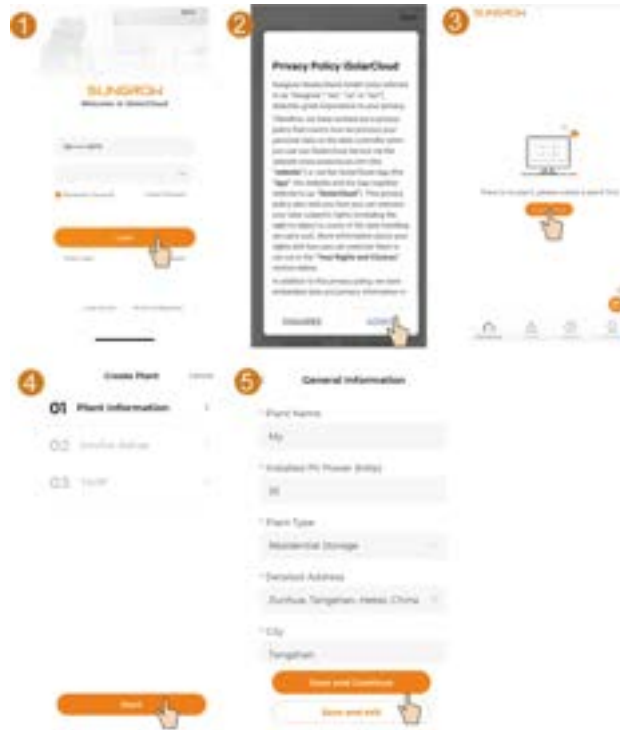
1

SUNGROW
Welcome to iSolarCloud

Login

2

Privacy Policy iSolarCloud

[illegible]

DISAGREE AGREE

3

SUNGROW

There is no plant, please create a plant first

4

Create Plant

01 Plant Information

02 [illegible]

03 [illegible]

Start

5

General Information

* Plant Name
My

* Installed PV Power (kWp)
10

* Plant Type
Residential Storage

* Detailed Address
Zunhua Tangshan Hebei China

* City
Tangshan

Save and Continue

Save and Exit